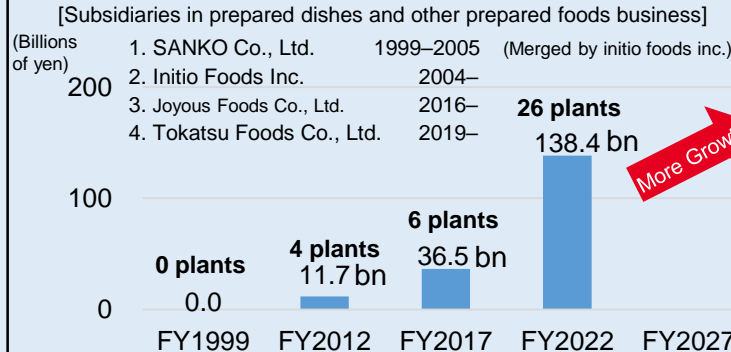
[Subsidiaries in prepared dishes and other prepared foods business]

(Billions of yen)

1. SANKO Co., Ltd. 1999–2005 (Merged by initio foods inc.)
2. Initio Foods Inc. 2004–
3. Joyous Foods Co., Ltd. 2016–
4. Tokatsu Foods Co., Ltd. 2019–

200
100
0

0 plants
0.0

4 plants
11.7 bn

6 plants
36.5 bn

26 plants
138.4 bn

More Grow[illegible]

FY1999 FY2012 FY2017 FY2022 FY2027